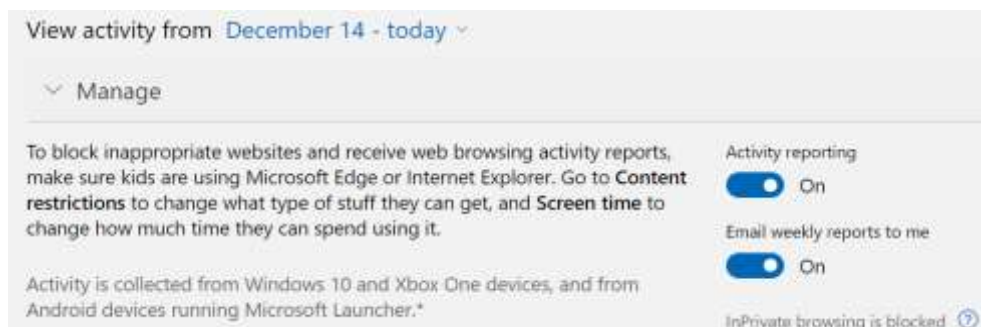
View activity from December 14 - today

Manage

To block inappropriate websites and receive web browsing activity reports, make sure kids are using Microsoft Edge or Internet Explorer. Go to **Content restrictions** to change what type of stuff they can get, and **Screen time** to change how much time they can spend using it.

Activity is collected from Windows 10 and Xbox One devices, and from Android devices running Microsoft Launcher.*

Activity reporting

On

Email weekly reports to me

On

InPrivate browsing is blocked ?